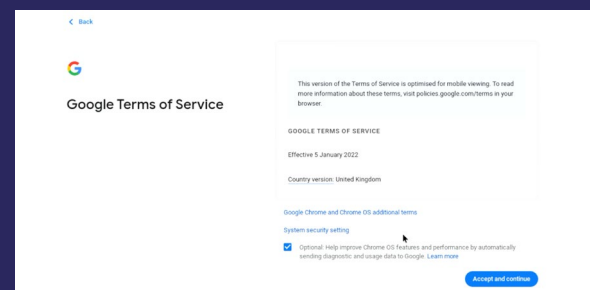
< Back

G

Google Terms of Service

This version of the Terms of Service is optimised for mobile viewing. To read more information about these terms, visit policies.google.com/terms in your browser.

GOOGLE TERMS OF SERVICE

Effective 5 January 2022

Country version: United Kingdom

Google Chrome and Chrome OS additional terms

System security setting

Optional: Help improve Chrome OS features and performance by automatically sending diagnostic and usage data to Google. Learn more

Accept and continue